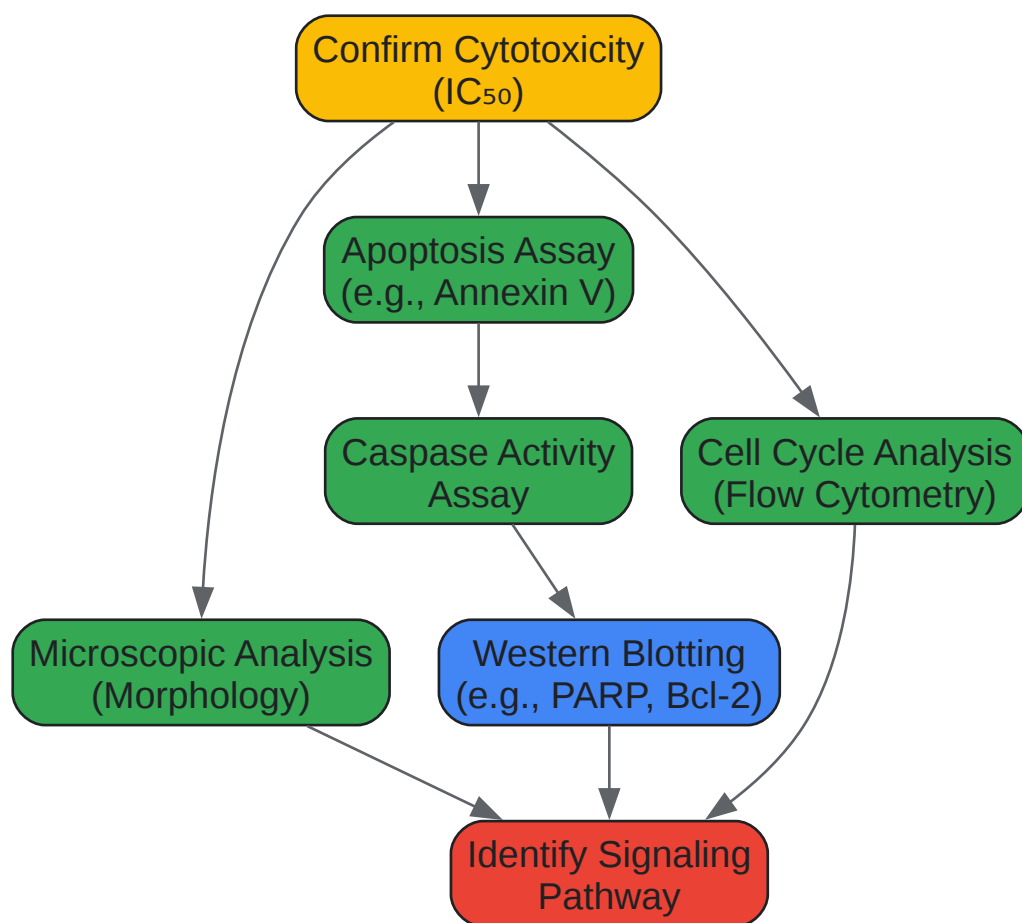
Confirm Cytotoxicity ($IC_{50}$)

Apoptosis Assay (e.g., Annexin V)

Caspase Activity Assay

Cell Cycle Analysis (Flow Cytometry)

Microscopic Analysis (Morphology)

Western Blotting (e.g., PARP, Bcl-2)

Identify Signaling Pathway